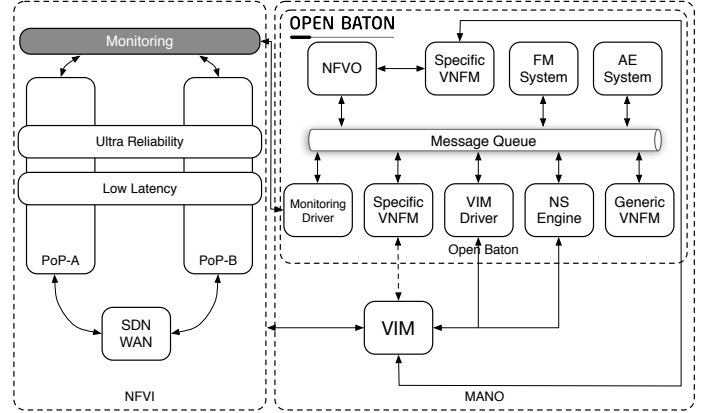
Monitoring

Ultra Reliability

Low Latency

PoP-A

PoP-B

SDN WAN

NFVI

OPEN BATON

NFVO

Specific VNFM

FM System

AE System

Message Queue

Monitoring Driver

Specific VNFM

VIM Driver

NS Engine

Generic VNFM

Open Baton

VIM

MANO